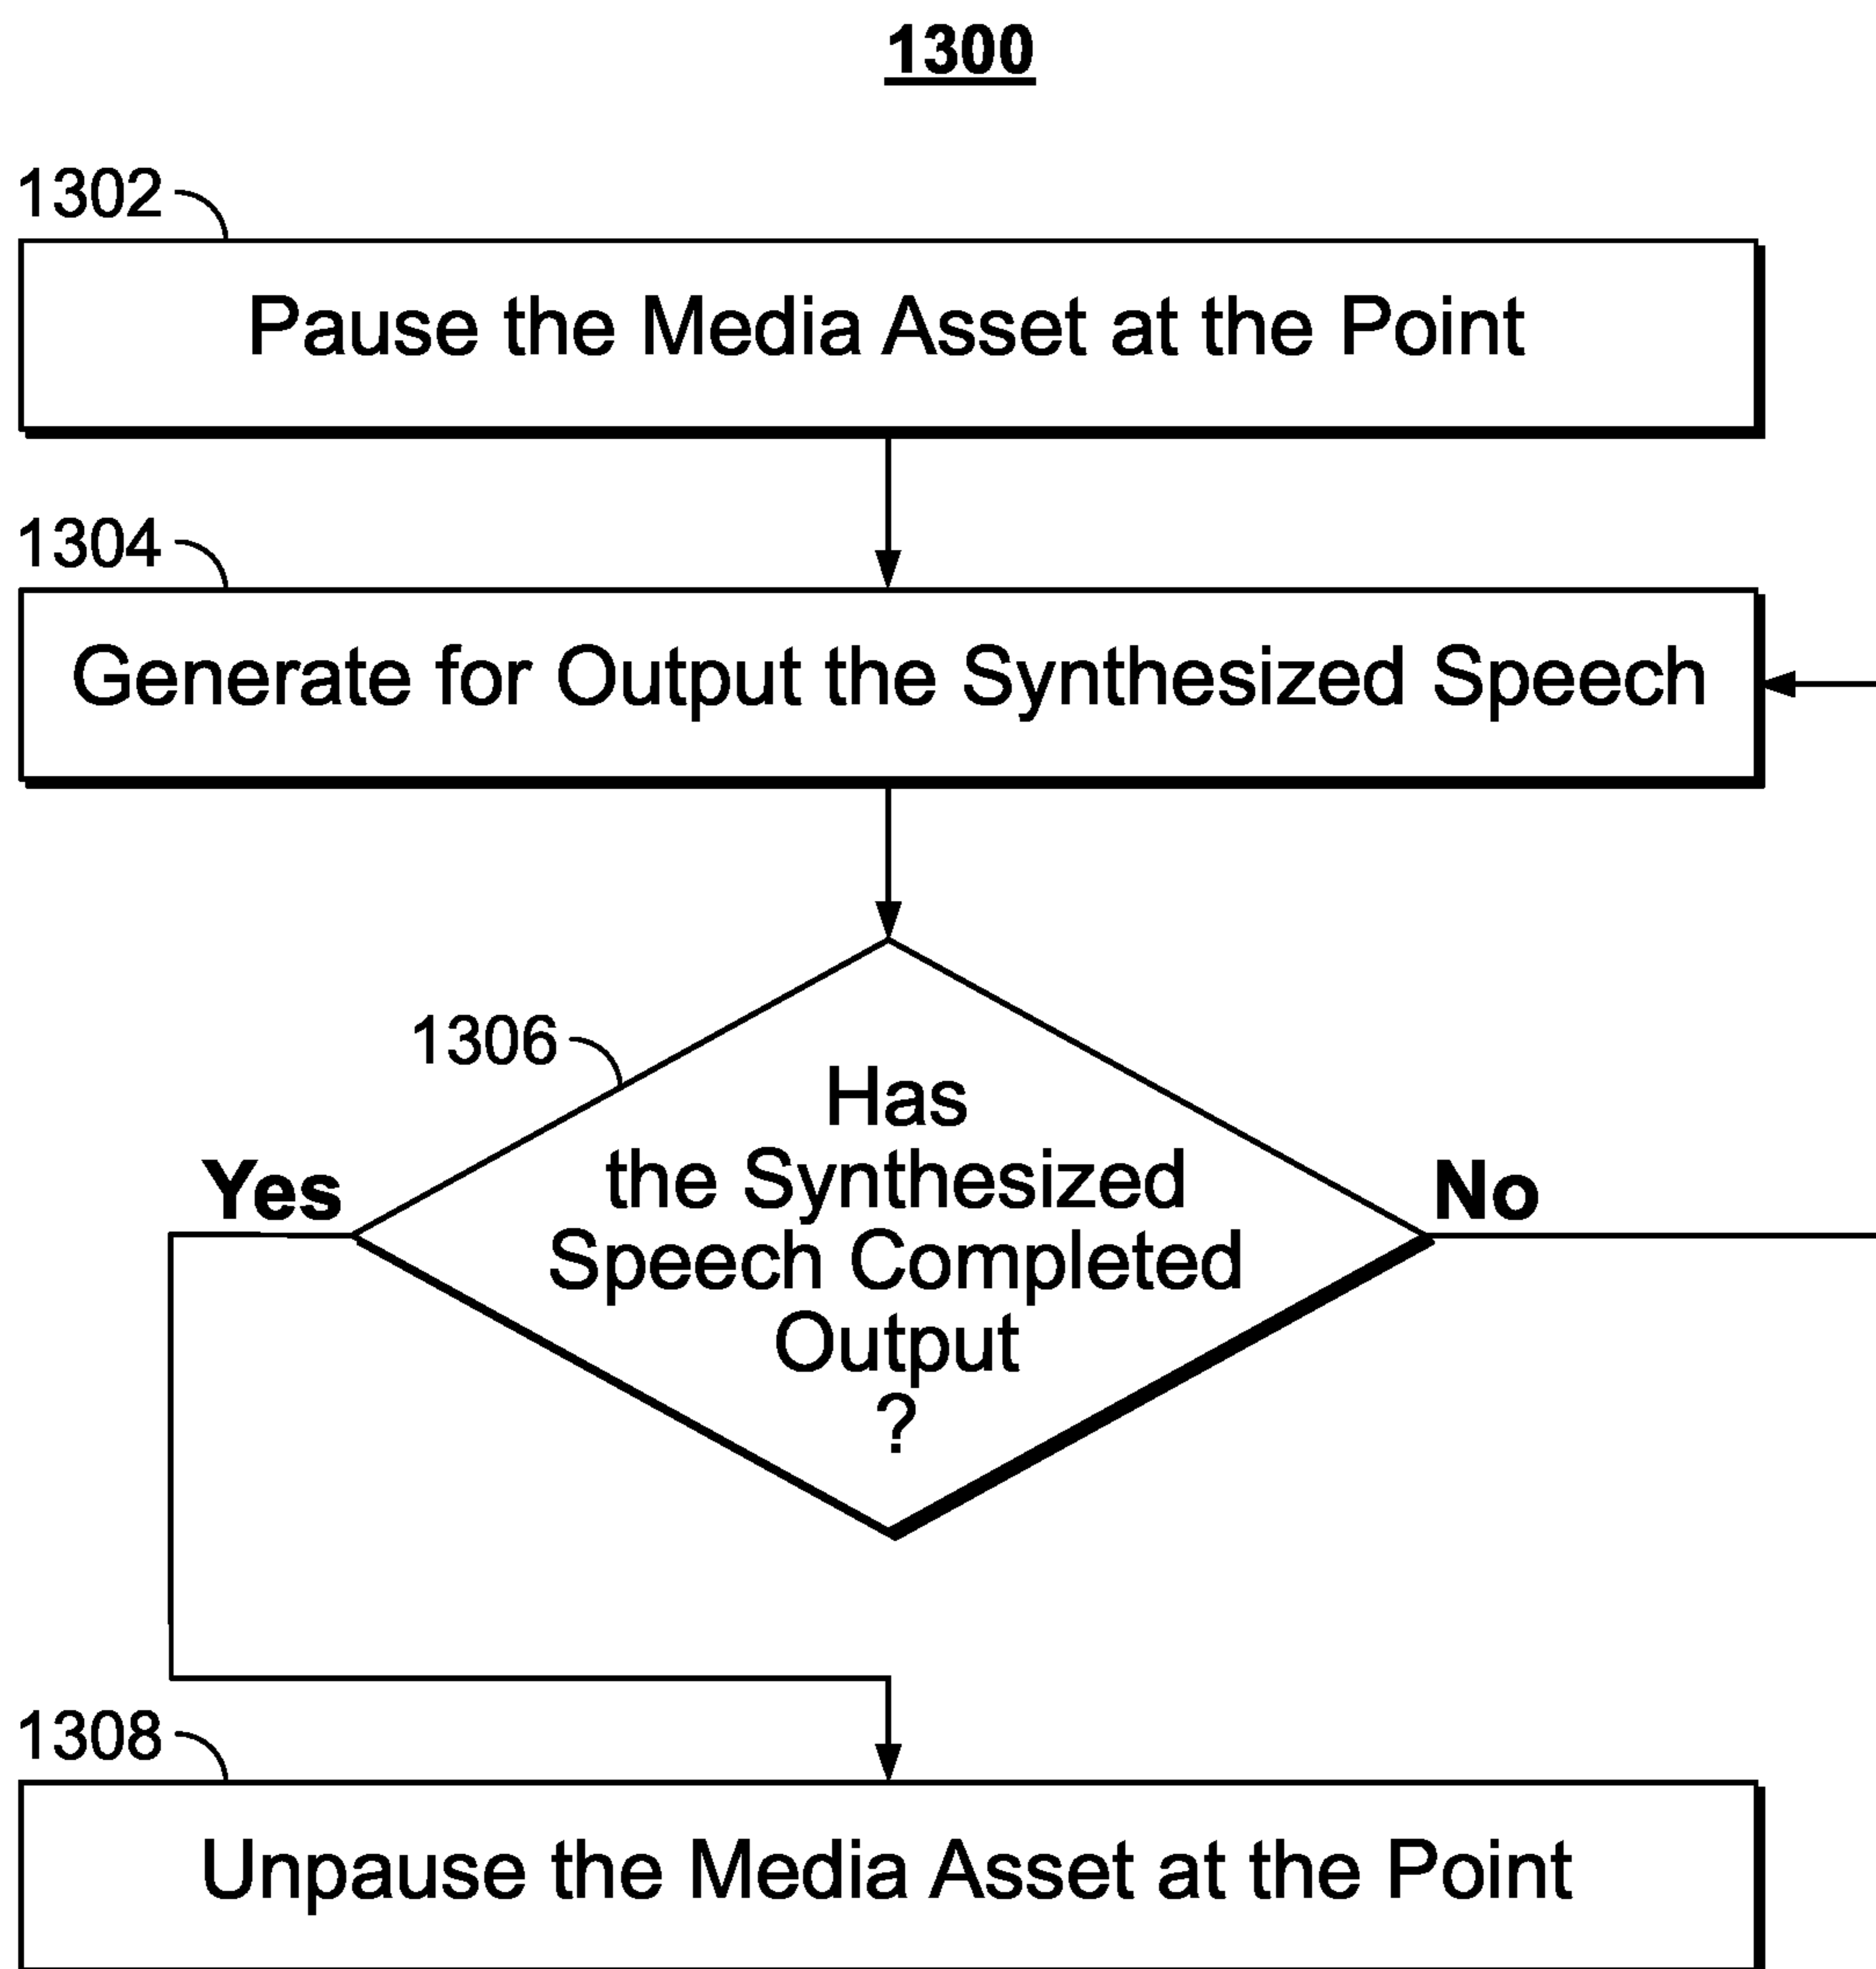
1300

1302

Pause the Media Asset at the Point

1304

Generate for Output the Synthesized Speech

1306

Has the Synthesized Speech Completed Output ?

Yes

No

1308

Unpause the Media Asset at the Point